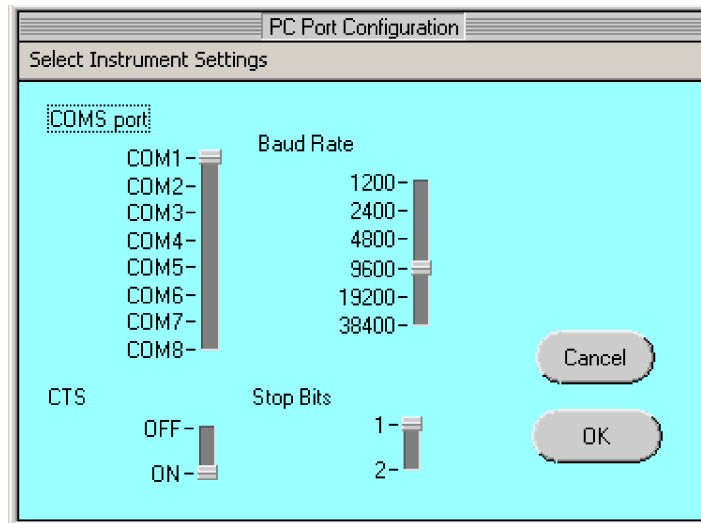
PC Port Configuration

Select Instrument Settings

COMS port

COM1-
COM2-
COM3-
COM4-
COM5-
COM6-
COM7-
COM8-

Baud Rate

1200-
2400-
4800-
9600-
19200-
38400-

Cancel

CTS

OFF-
ON-

Stop Bits

1-
2-

OK